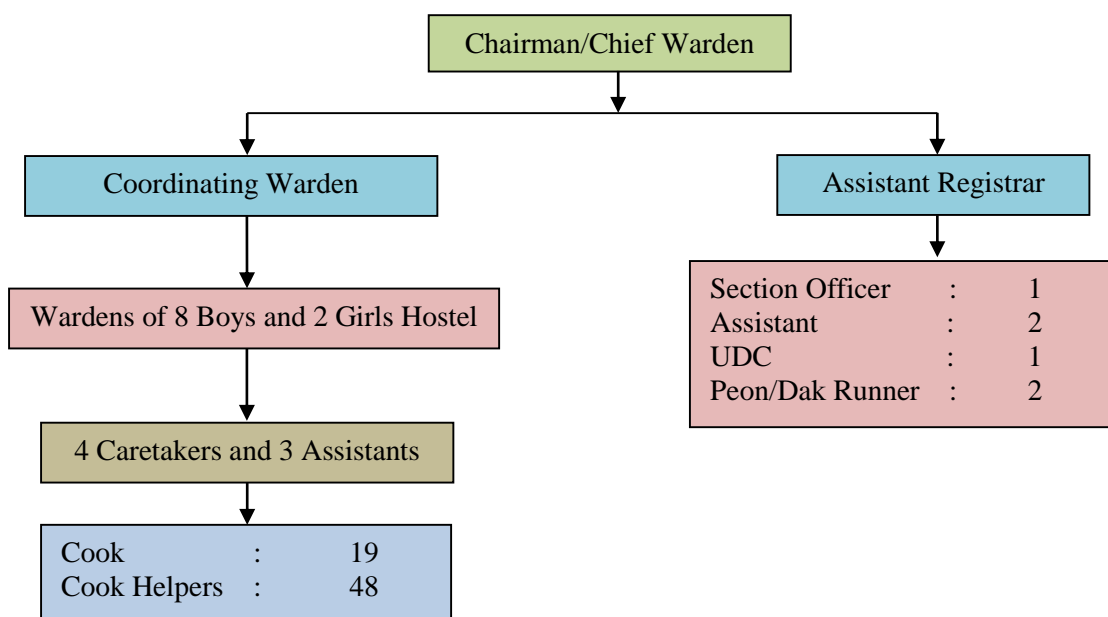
Chairman/Chief Warden

Coordinating Warden

Assistant Registrar

Wardens of 8 Boys and 2 Girls Hostel

4 Caretakers and 3 Assistants

Cook : 19
Cook Helpers : 48

Section Officer : 1
Assistant : 2
UDC : 1
Peon/Dak Runner : 2